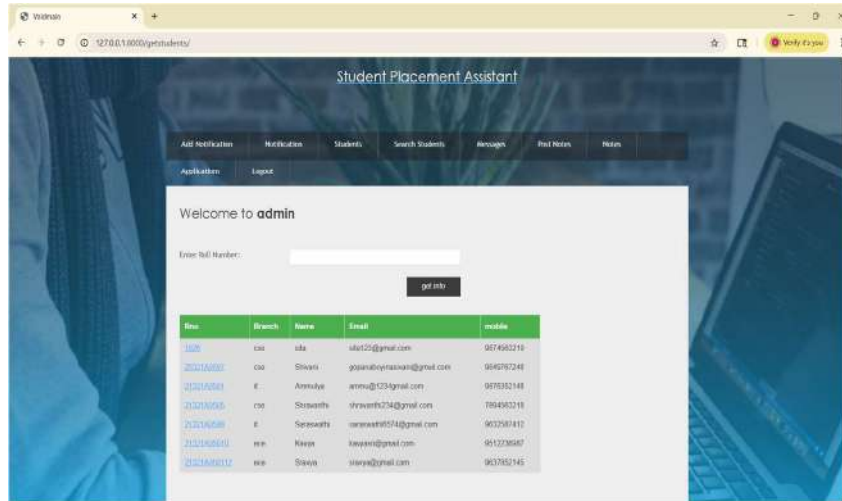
Widmain

127.0.0.1:8000/getstudents/

Verify it's you

Student Placement Assistant

Add Notification | Notification | Students | Search Students | Messages | Post Notes | Notes

Application | Logout

Welcome to **admin**

Enter Roll Number:

get info

| Rno | Branch | Name | Email | mobile |
|---|---|---|---|---|
| 1626 | cse | sita | sita123@gmail.com | 9874563210 |
| 2032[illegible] | cse | Srivani | gopanaboyinasrivani@gmail.com | 9849767248 |
| 2132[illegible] | it | Ammulya | ammu@1234gmail.com | 9876352148 |
| 2132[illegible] | cse | Shravanthi | shravanthi234@gmail.com | 7894563210 |
| 2132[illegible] | it | Saraswathi | saraswathi6574@gmail.com | 9632587412 |
| 2132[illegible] | ece | Kavya | kavyasri@gmail.com | 9512738987 |
| 2132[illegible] | ece | Sravya | sravya@gmail.com | 9637852145 |